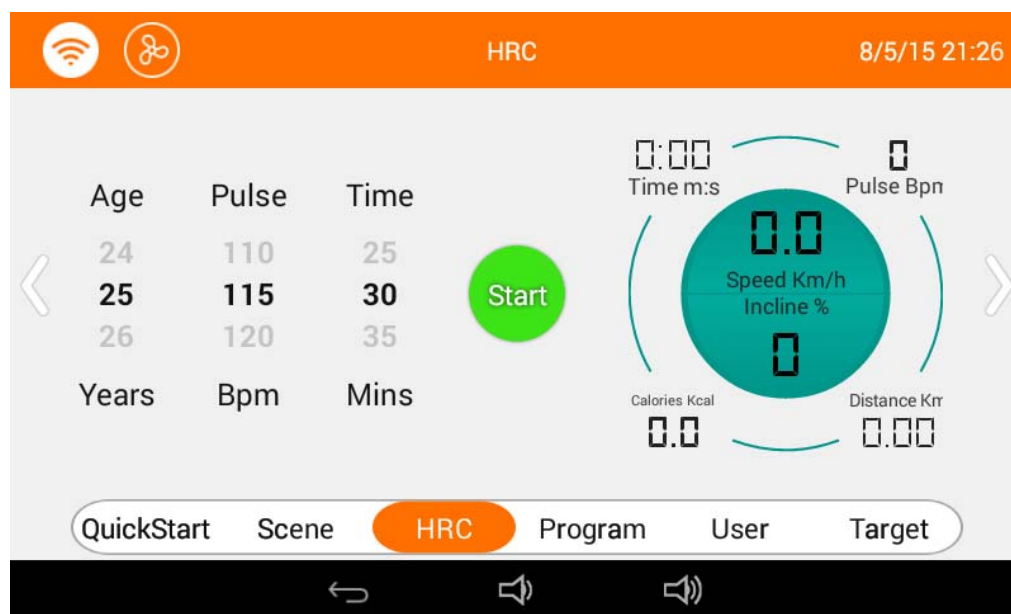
HRC 8/5/15 21:26

Age Pulse Time
24 110 25
25 115 30
26 120 35
Years Bpm Mins

Start

0:00
Time m:s
0
Pulse Bpn
0.0
Speed Km/h
Incline %
0
Calories Kcal
0.0
Distance Kn
0.00

QuickStart Scene HRC Program User Target